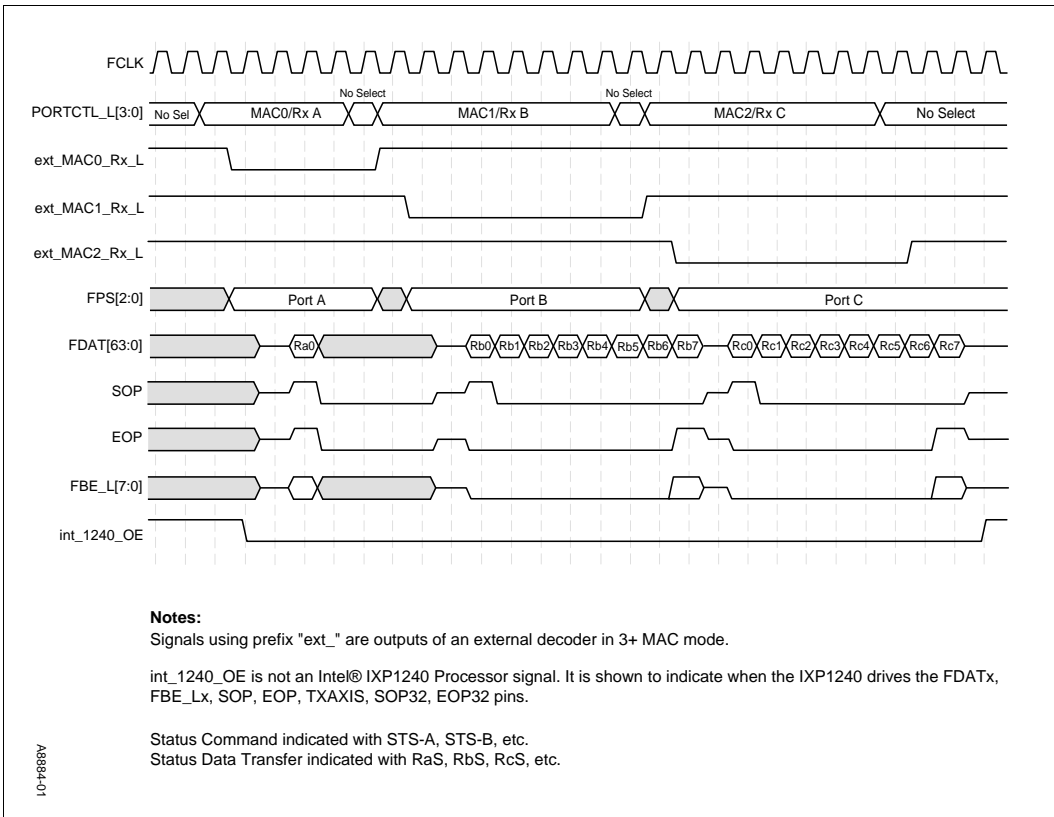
FCLK

PORTCTL_L[3:0] No Sel MAC0/Rx A No Select MAC1/Rx B No Select MAC2/Rx C No Select

ext_MAC0_Rx_L

ext_MAC1_Rx_L

ext_MAC2_Rx_L

FPS[2:0] Port A Port B Port C

FDAT[63:0] Ra0 Rb0 Rb1 Rb2 Rb3 Rb4 Rb5 Rb6 Rb7 Rc0 Rc1 Rc2 Rc3 Rc4 Rc5 Rc6 Rc7

SOP

EOP

FBE_L[7:0]

int_1240_OE

**Notes:**
Signals using prefix "ext_" are outputs of an external decoder in 3+ MAC mode.

int_1240_OE is not an Intel® IXP1240 Processor signal. It is shown to indicate when the IXP1240 drives the FDATx, FBE_Lx, SOP, EOP, TXAXIS, SOP32, EOP32 pins.

Status Command indicated with STS-A, STS-B, etc.
Status Data Transfer indicated with RaS, RbS, RcS, etc.

A8884-01